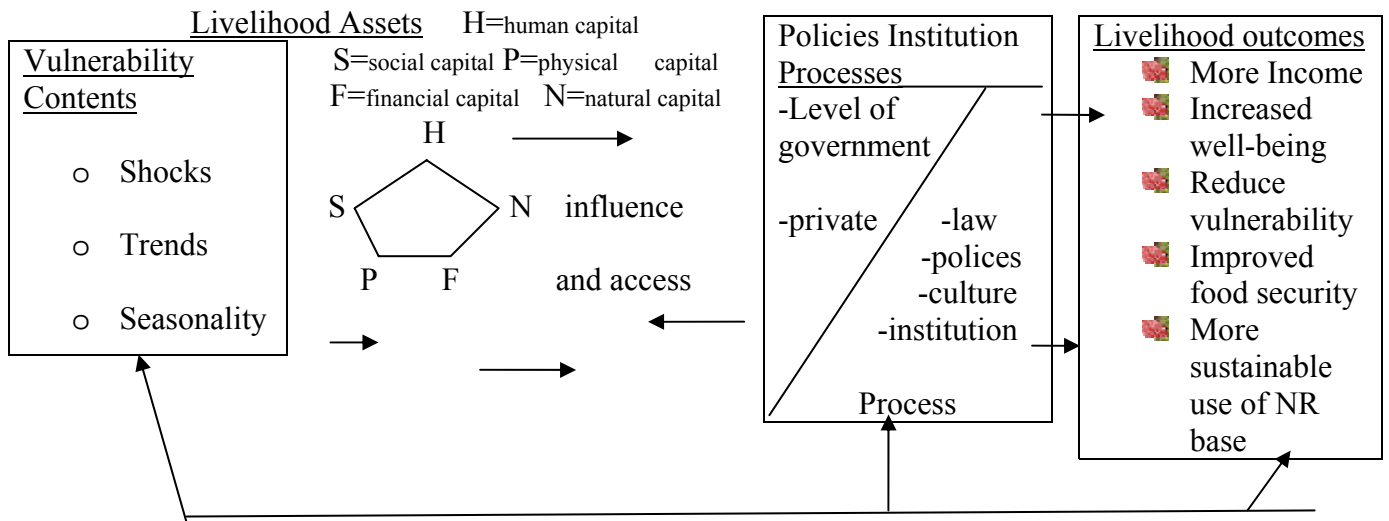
Livelihood Assets H=human capital
S=social capital P=physical capital
F=financial capital N=natural capital

Vulnerability Contents

o Shocks

o Trends

o Seasonality

H

S N

P F

influence

and access

Policies Institution Processes

-Level of government

-private

-law
-polices
-culture
-institution

Process

Livelihood outcomes

More Income

Increased well-being

Reduce vulnerability

Improved food security

More sustainable use of NR base